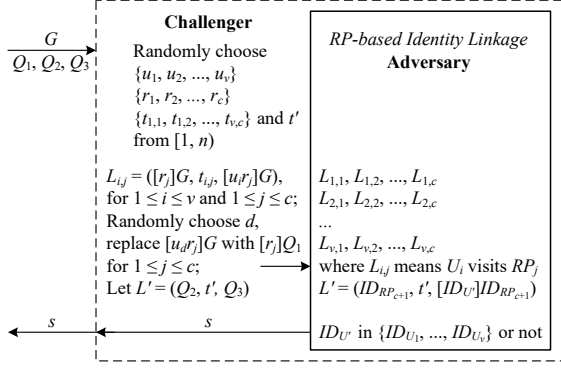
$G$
$Q_1, Q_2, Q_3$

**Challenger**

Randomly choose
$\{u_1, u_2, ..., u_v\}$
$\{r_1, r_2, ..., r_c\}$
$\{t_{1,1}, t_{1,2}, ..., t_{v,c}\}$ and $t'$
from $[1, n)$

$L_{i,j} = ([r_j]G, t_{i,j}, [u_i r_j]G)$,
for $1 \le i \le v$ and $1 \le j \le c$;
Randomly choose $d$,
replace $[u_d r_j]G$ with $[r_j]Q_1$
for $1 \le j \le c$;
Let $L' = (Q_2, t', Q_3)$

*RP-based Identity Linkage*
**Adversary**

$L_{1,1}, L_{1,2}, ..., L_{1,c}$
$L_{2,1}, L_{2,2}, ..., L_{2,c}$
...
$L_{v,1}, L_{v,2}, ..., L_{v,c}$
where $L_{i,j}$ means $U_i$ visits $RP_j$
$L' = (ID_{RP_{c+1}}, t', [ID_{U'}]ID_{RP_{c+1}})$

$s$

$s$

$ID_{U'}$ in $\{ID_{U_1}, ..., ID_{U_v}\}$ or not